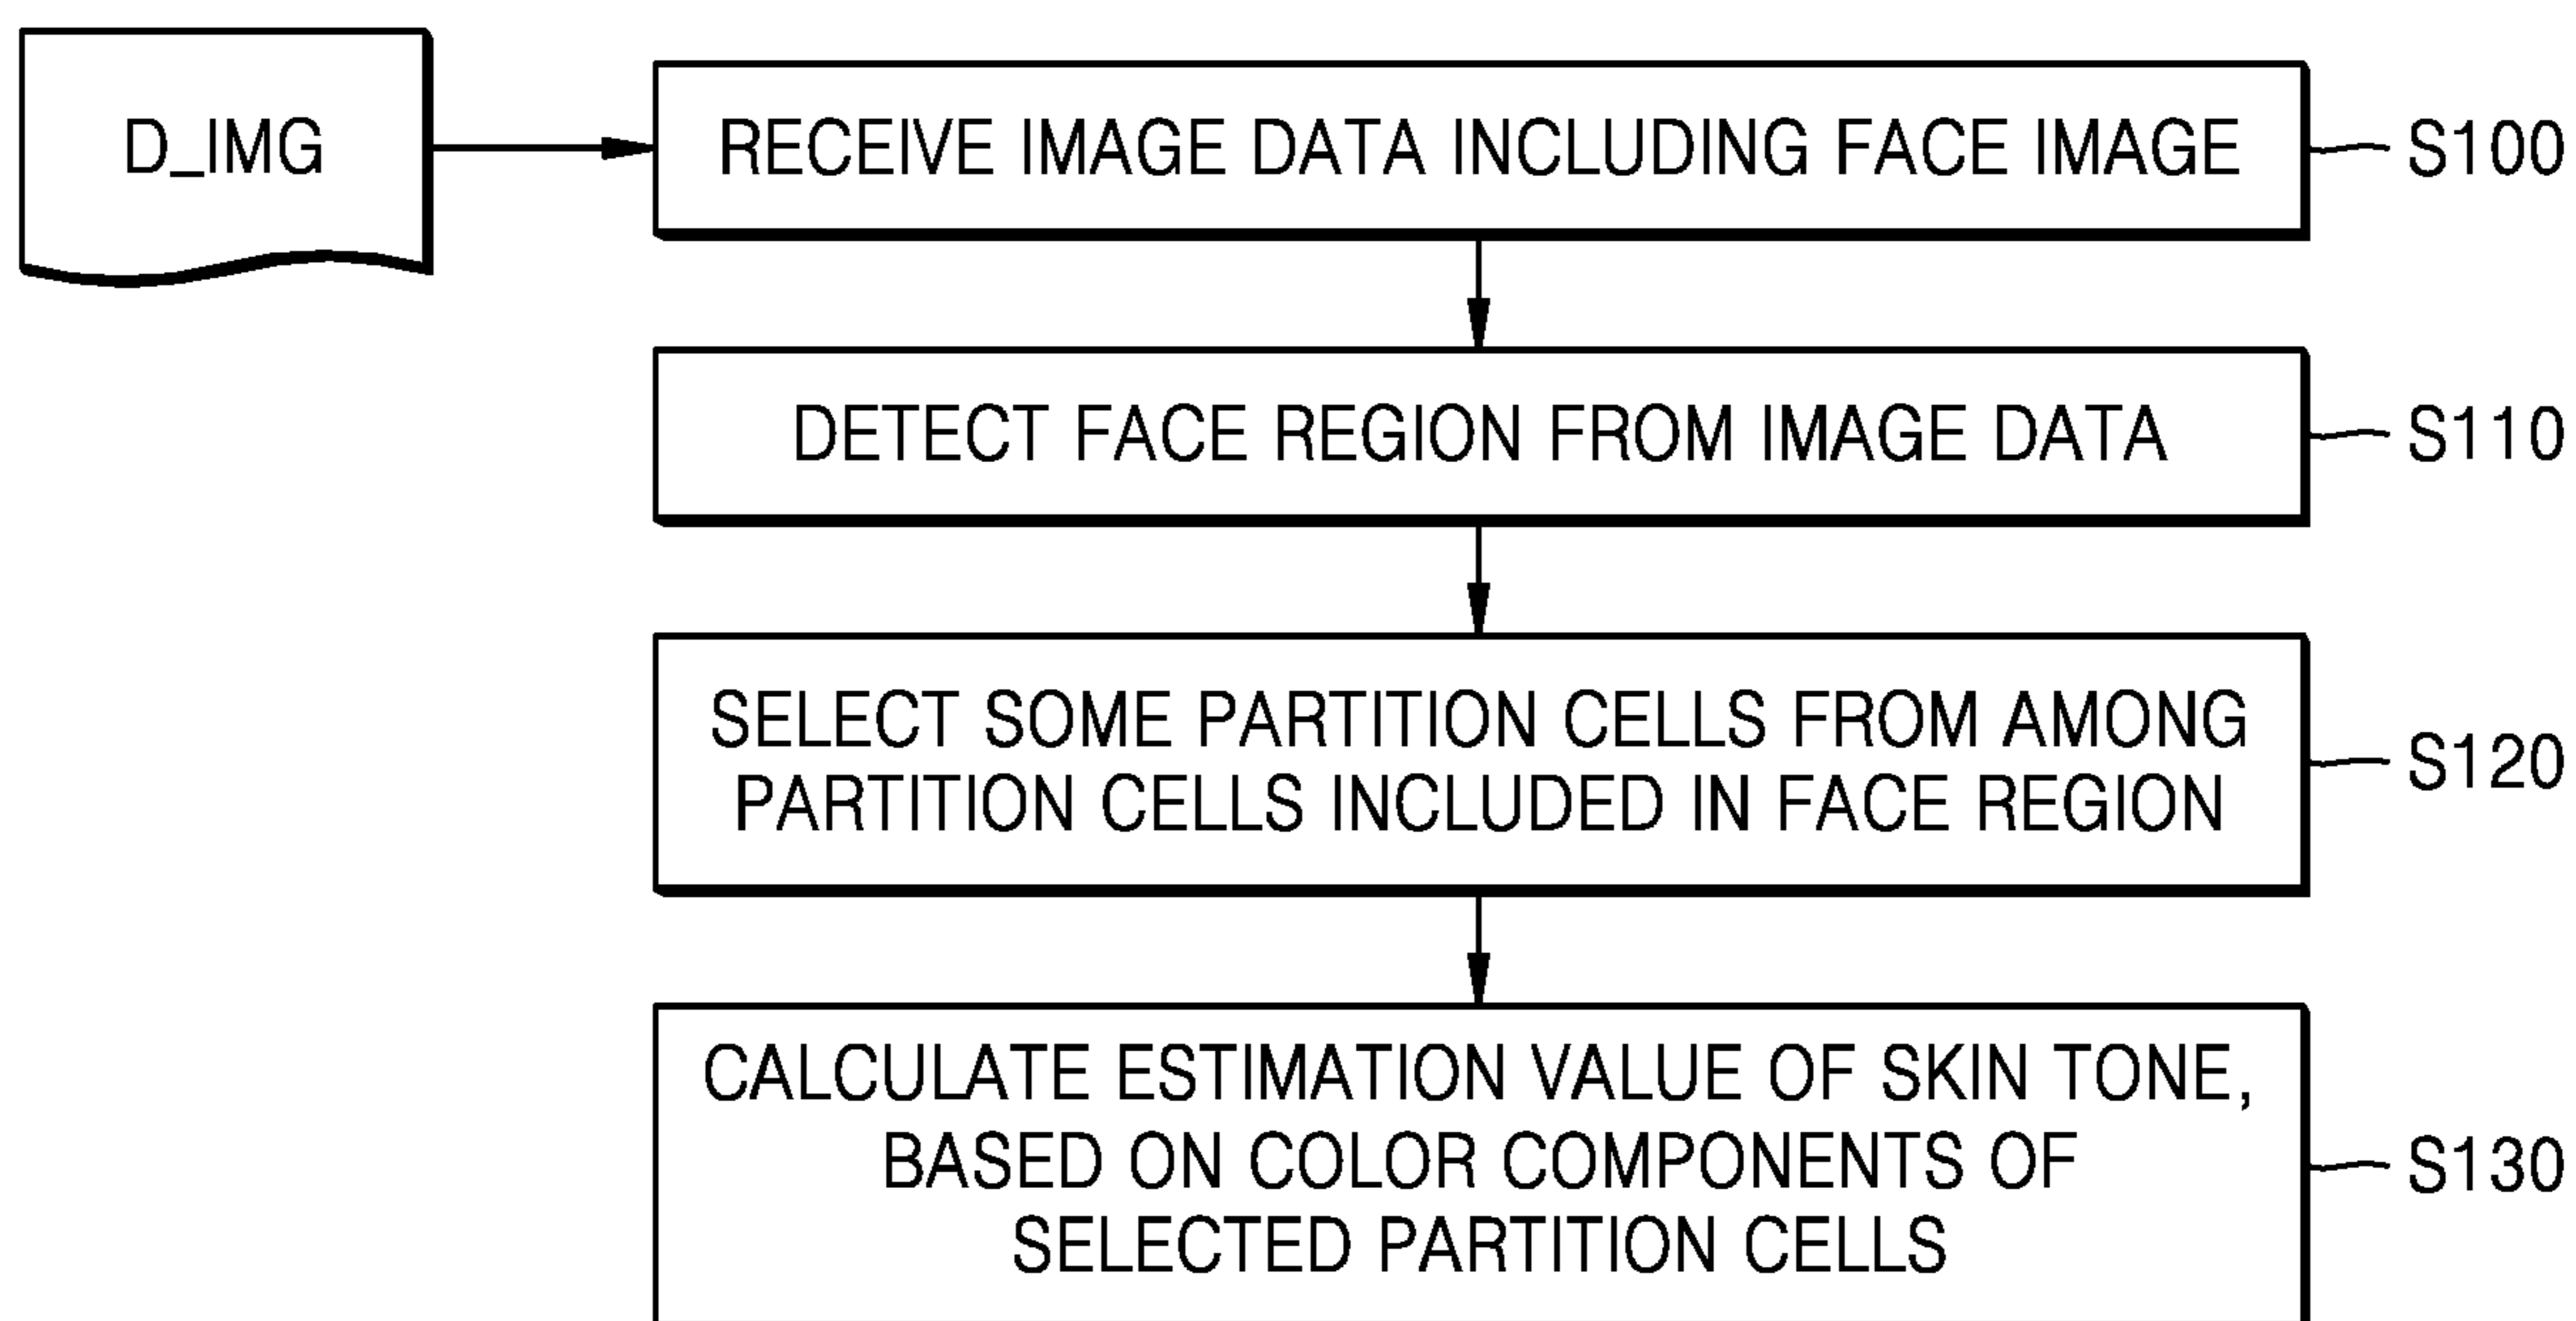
D_IMG

RECEIVE IMAGE DATA INCLUDING FACE IMAGE

S100

DETECT FACE REGION FROM IMAGE DATA

S110

SELECT SOME PARTITION CELLS FROM AMONG PARTITION CELLS INCLUDED IN FACE REGION

S120

CALCULATE ESTIMATION VALUE OF SKIN TONE, BASED ON COLOR COMPONENTS OF SELECTED PARTITION CELLS

S130